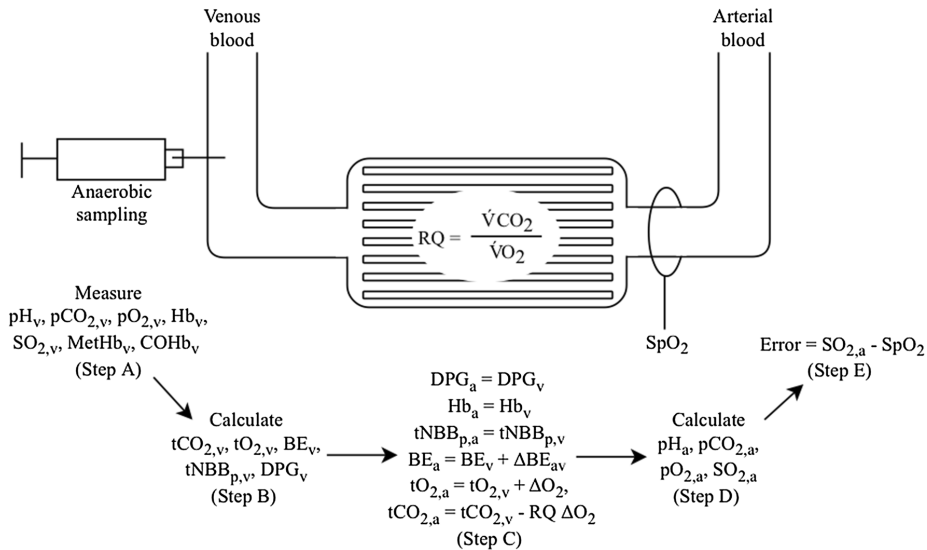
Venous blood

Arterial blood

Anaerobic sampling

$RQ = \frac{\dot{V}CO_2}{\dot{V}O_2}$

Measure
$pH_v$, $pCO_{2,v}$, $pO_{2,v}$, $Hb_v$,
$SO_{2,v}$, $MetHb_v$, $COHb_v$
(Step A)

$SpO_2$

Error = $SO_{2,a}$ - $SpO_2$
(Step E)

Calculate
$tCO_{2,v}$, $tO_{2,v}$, $BE_v$,
$tNBB_{p,v}$, $DPG_v$
(Step B)

$DPG_a = DPG_v$
$Hb_a = Hb_v$
$tNBB_{p,a} = tNBB_{p,v}$
$BE_a = BE_v + \Delta BE_{av}$
$tO_{2,a} = tO_{2,v} + \Delta O_2$,
$tCO_{2,a} = tCO_{2,v} - RQ\ \Delta O_2$
(Step C)

Calculate
$pH_a$, $pCO_{2,a}$,
$pO_{2,a}$, $SO_{2,a}$
(Step D)